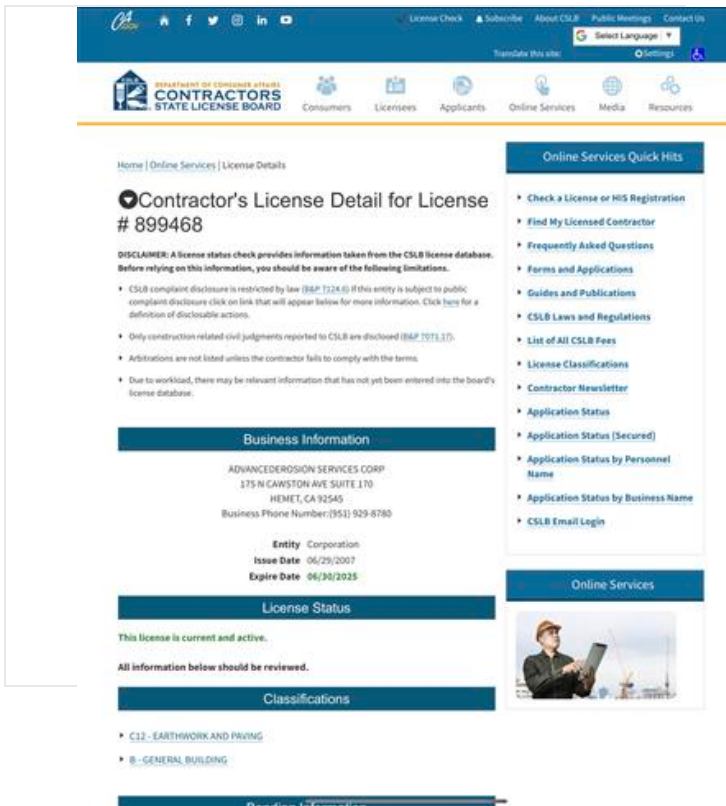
CA.gov

License Check Subscribe About CSLB Public Meetings Contact Us

Select Language

Translate this site: Settings

DEPARTMENT OF CONSUMER AFFAIRS
CONTRACTORS
STATE LICENSE BOARD

Consumers Licensees Applicants Online Services Media Resources

Home | Online Services | License Details

Contractor's License Detail for License # 899468

DISCLAIMER: A license status check provides information taken from the CSLB license database. Before relying on this information, you should be aware of the following limitations.

• CSLB complaint disclosure is restricted by law (B&P 7124.6) If this entity is subject to public complaint disclosure click on link that will appear below for more information. Click here for a definition of disclosable actions.

• Only construction related civil judgments reported to CSLB are disclosed (B&P 7071.17).

• Arbitrations are not listed unless the contractor fails to comply with the terms.

• Due to workload, there may be relevant information that has not yet been entered into the board's license database.

Business Information

ADVANCEDEROSION SERVICES CORP
175 N CAWSTON AVE SUITE 170
HEMET, CA 92545
Business Phone Number:(951) 929-8780

Entity Corporation
Issue Date 06/29/2007
Expire Date 06/30/2025

License Status

This license is current and active.

All information below should be reviewed.

Classifications

• C12 - EARTHWORK AND PAVING

• B - GENERAL BUILDING

Bonding Information

Online Services Quick Hits

• Check a License or HIS Registration
• Find My Licensed Contractor
• Frequently Asked Questions
• Forms and Applications
• Guides and Publications
• CSLB Laws and Regulations
• List of All CSLB Fees
• License Classifications
• Contractor Newsletter
• Application Status
• Application Status (Secured)
• Application Status by Personnel Name
• Application Status by Business Name
• CSLB Email Login

Online Services